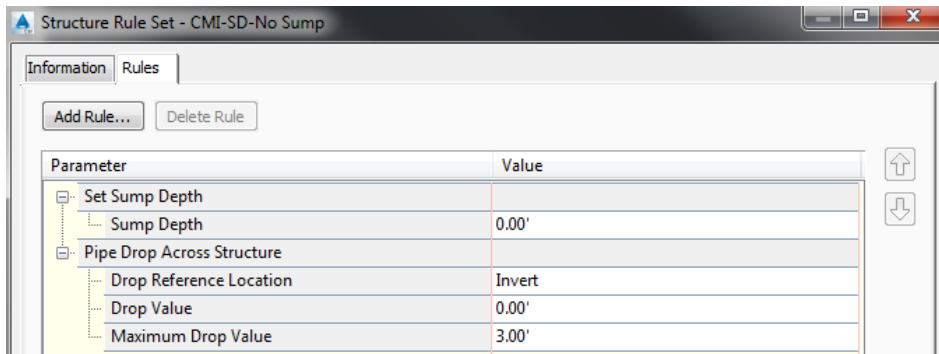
Structure Rule Set - CMI-SD-No Sump

Information | Rules

Add Rule... | Delete Rule

| Parameter | Value |
|---|---|
| Set Sump Depth | |
| Sump Depth | 0.00' |
| Pipe Drop Across Structure | |
| Drop Reference Location | Invert |
| Drop Value | 0.00' |
| Maximum Drop Value | 3.00' |